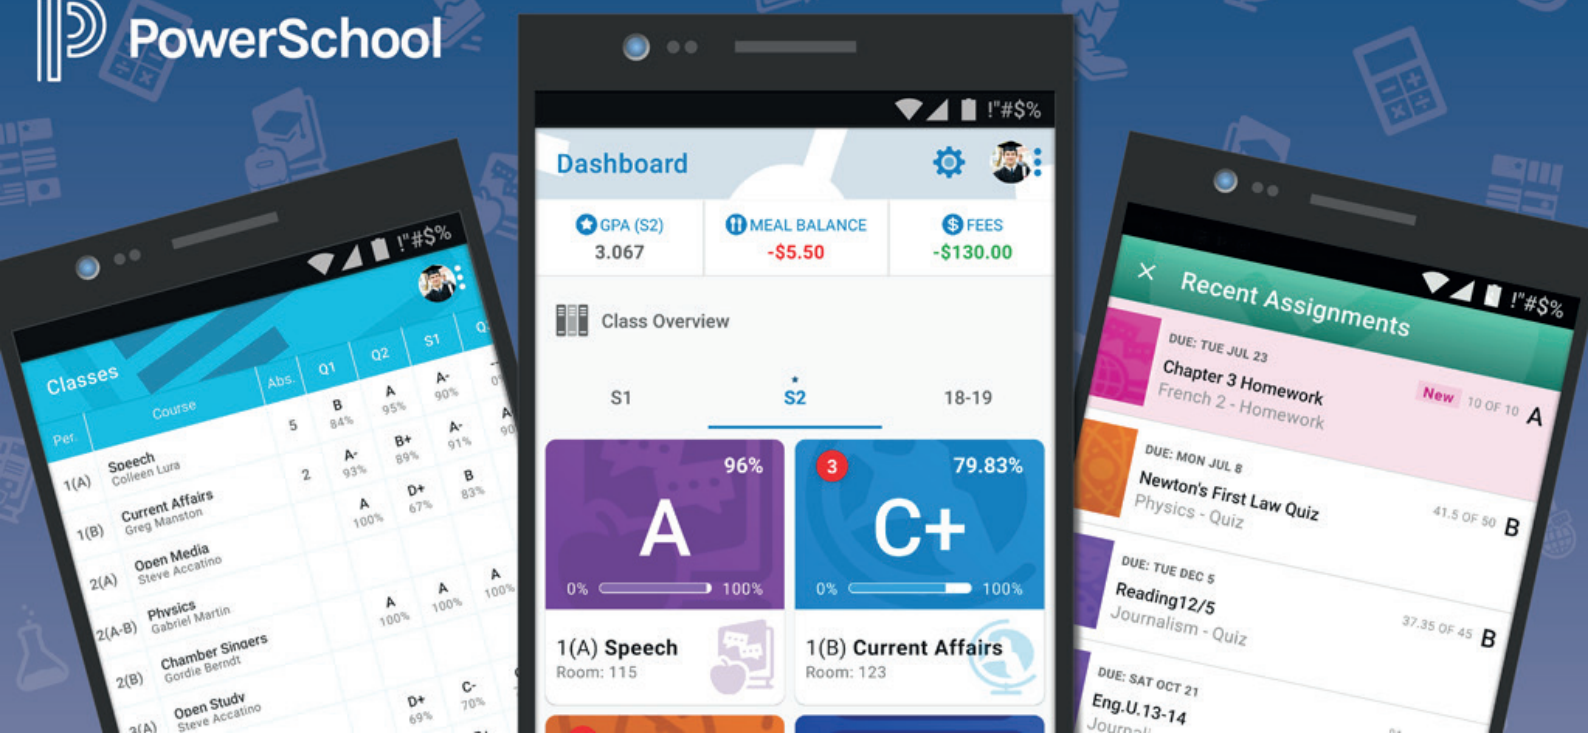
PowerSchool

!"#$%

Classes

| Per. | Course | Abs. | Q1 | Q2 | S1 | Q |
|---|---|---|---|---|---|---|
| 1(A) | Speech Colleen Lura | 5 | B 84% | A 95% | A- 90% | |
| 1(B) | Current Affairs Greg Manston | 2 | A- 93% | B+ 89% | A- 91% | |
| 2(A) | Open Media Steve Accatino | | A 100% | D+ 67% | B 83% | |
| 2(A-B) | Physics Gabriel Martin | | | | | |
| 2(B) | Chamber Singers Gordie Berndt | | A 100% | A 100% | A 100% | |
| 3(A) | Open Study Steve Accatino | | D+ 69% | C- 70% | | |

!"#$%

Dashboard

GPA (S2) 3.067

MEAL BALANCE -$5.50

FEES -$130.00

Class Overview

S1 S2 18-19

96% A 0% 100%

1(A) Speech Room: 115

3 79.83% C+ 0% 100%

1(B) Current Affairs Room: 123

!"#$%

Recent Assignments

DUE: TUE JUL 23 Chapter 3 Homework French 2 - Homework New 10 OF 10 A

DUE: MON JUL 8 Newton's First Law Quiz Physics - Quiz 41.5 OF 50 B

DUE: TUE DEC 5 Reading12/5 Journalism - Quiz 37.35 OF 45 B

DUE: SAT OCT 21 Eng.U.13-14 Journal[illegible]